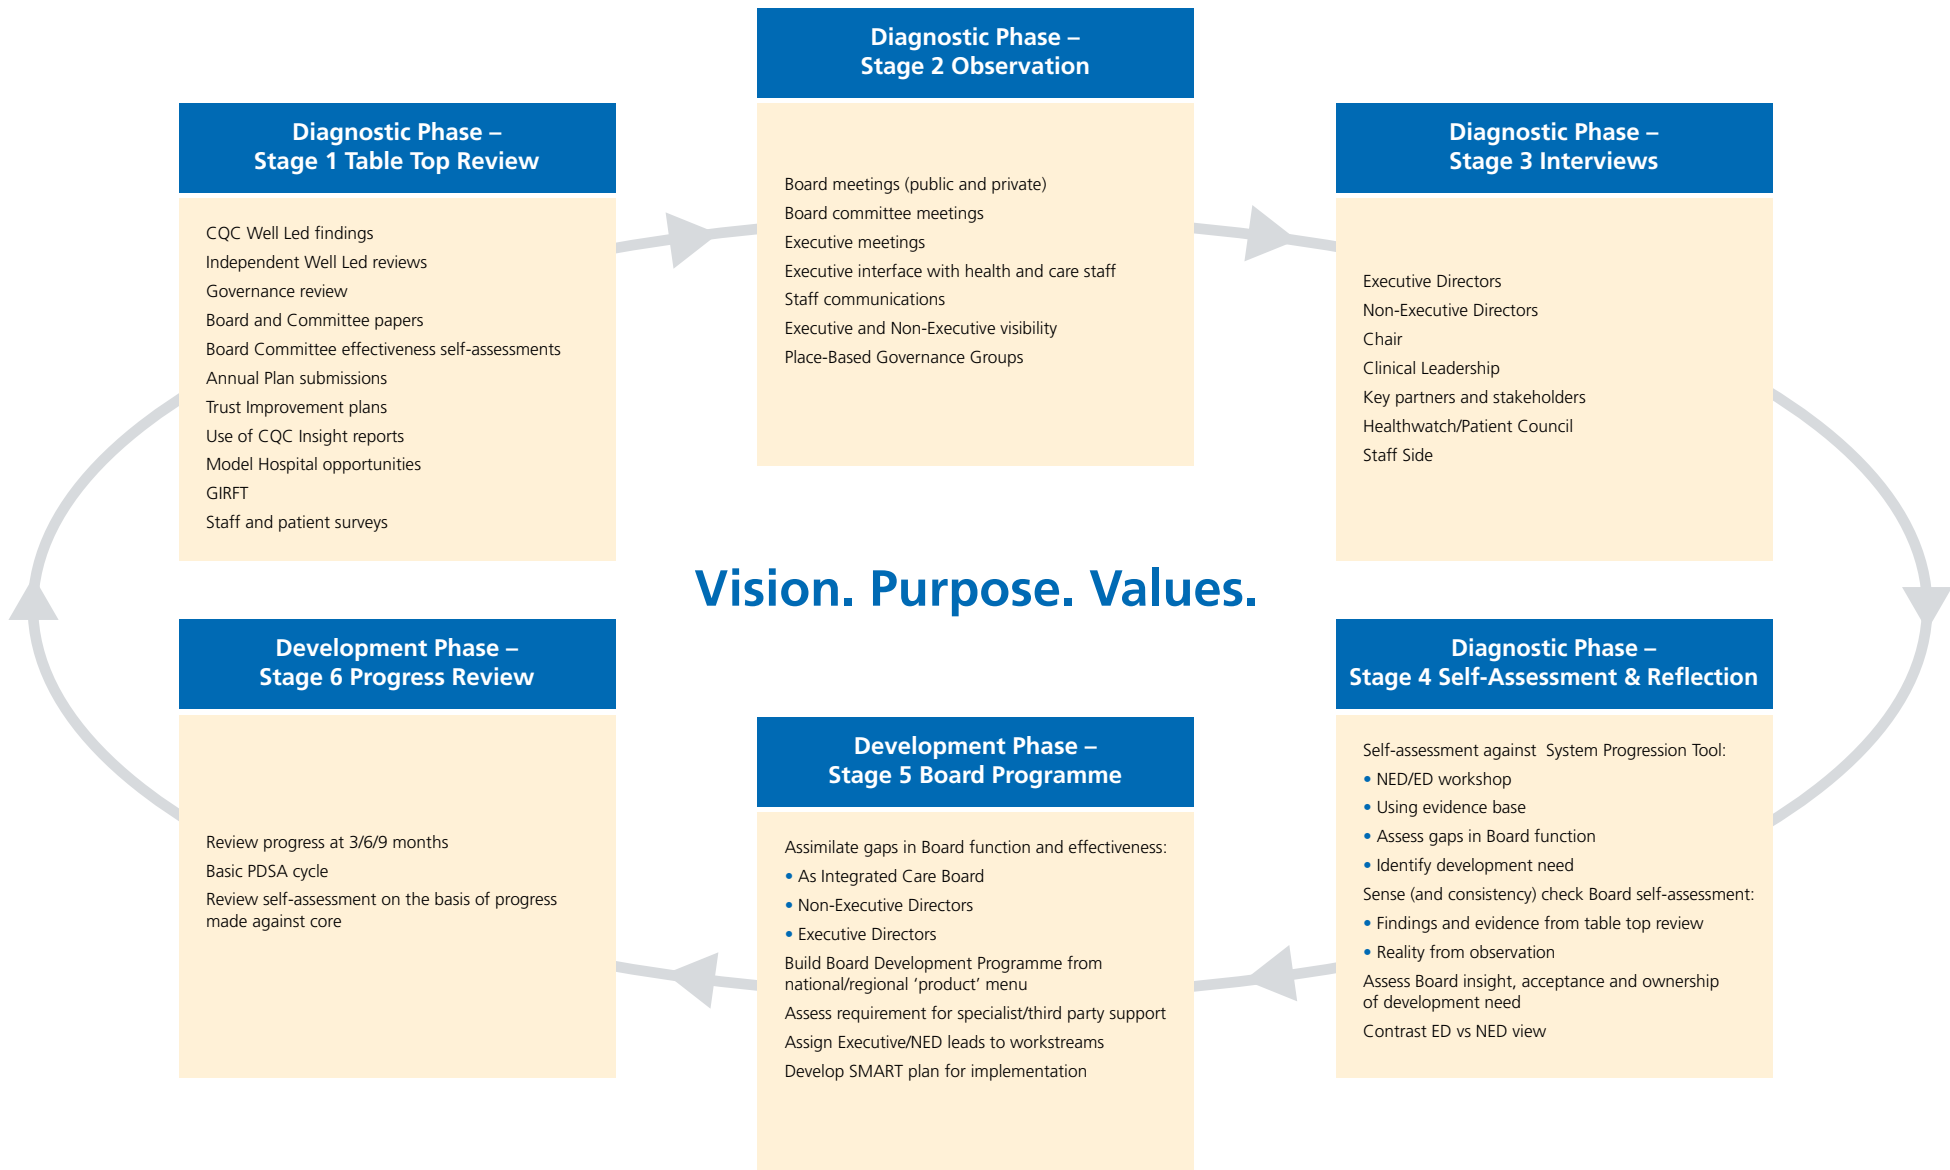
Diagnostic Phase – Stage 1 Table Top Review

CQC Well Led findings
Independent Well Led reviews
Governance review
Board and Committee papers
Board Committee effectiveness self-assessments
Annual Plan submissions
Trust Improvement plans
Use of CQC Insight reports
Model Hospital opportunities
GIRFT
Staff and patient surveys

Diagnostic Phase – Stage 2 Observation

Board meetings (public and private)
Board committee meetings
Executive meetings
Executive interface with health and care staff
Staff communications
Executive and Non-Executive visibility
Place-Based Governance Groups

Diagnostic Phase – Stage 3 Interviews

Executive Directors
Non-Executive Directors
Chair
Clinical Leadership
Key partners and stakeholders
Healthwatch/Patient Council
Staff Side

Vision. Purpose. Values.

Diagnostic Phase – Stage 4 Self-Assessment & Reflection

Self-assessment against System Progression Tool:
• NED/ED workshop
• Using evidence base
• Assess gaps in Board function
• Identify development need
Sense (and consistency) check Board self-assessment:
• Findings and evidence from table top review
• Reality from observation
Assess Board insight, acceptance and ownership of development need
Contrast ED vs NED view

Development Phase – Stage 5 Board Programme

Assimilate gaps in Board function and effectiveness:
• As Integrated Care Board
• Non-Executive Directors
• Executive Directors
Build Board Development Programme from national/regional ‘product’ menu
Assess requirement for specialist/third party support
Assign Executive/NED leads to workstreams
Develop SMART plan for implementation

Development Phase – Stage 6 Progress Review

Review progress at 3/6/9 months
Basic PDSA cycle
Review self-assessment on the basis of progress made against core